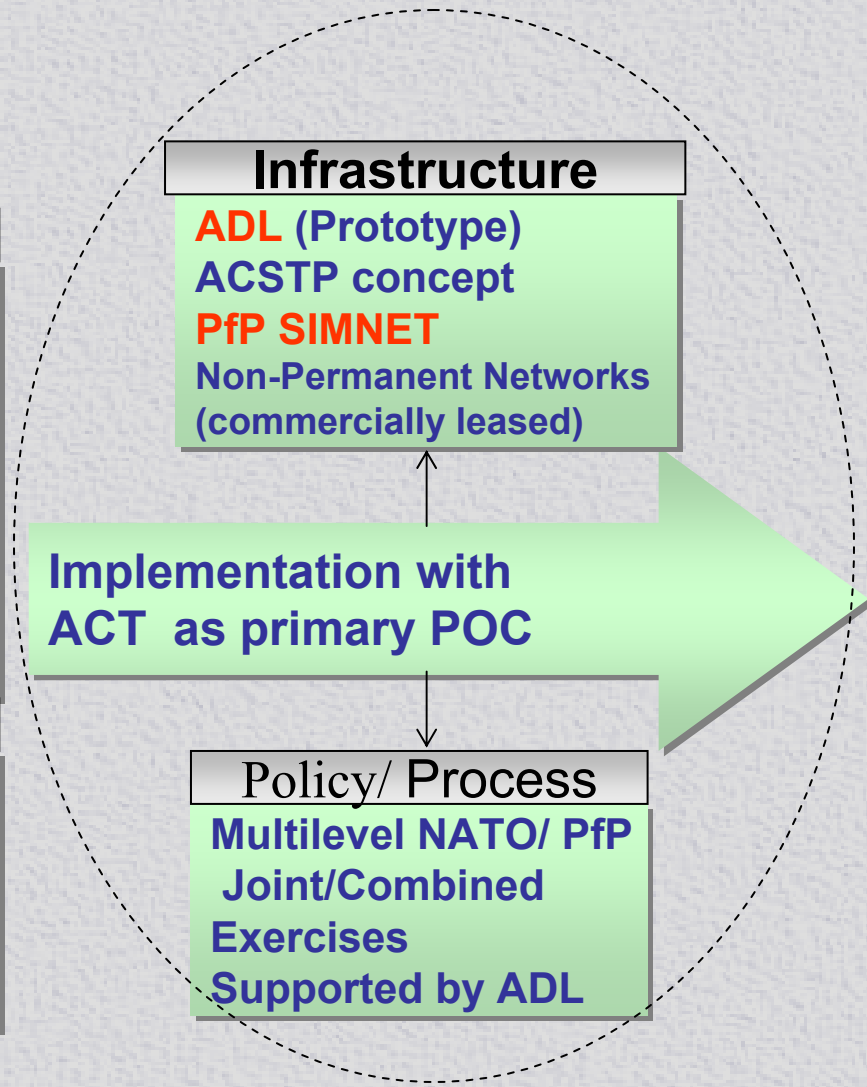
Infrastructure

ADL (Prototype)
ACSTP concept
PfP SIMNET
Non-Permanent Networks (commercially leased)

Implementation with ACT as primary POC

Policy/ Process

Multilevel NATO/ PfP Joint/Combined Exercises Supported by ADL